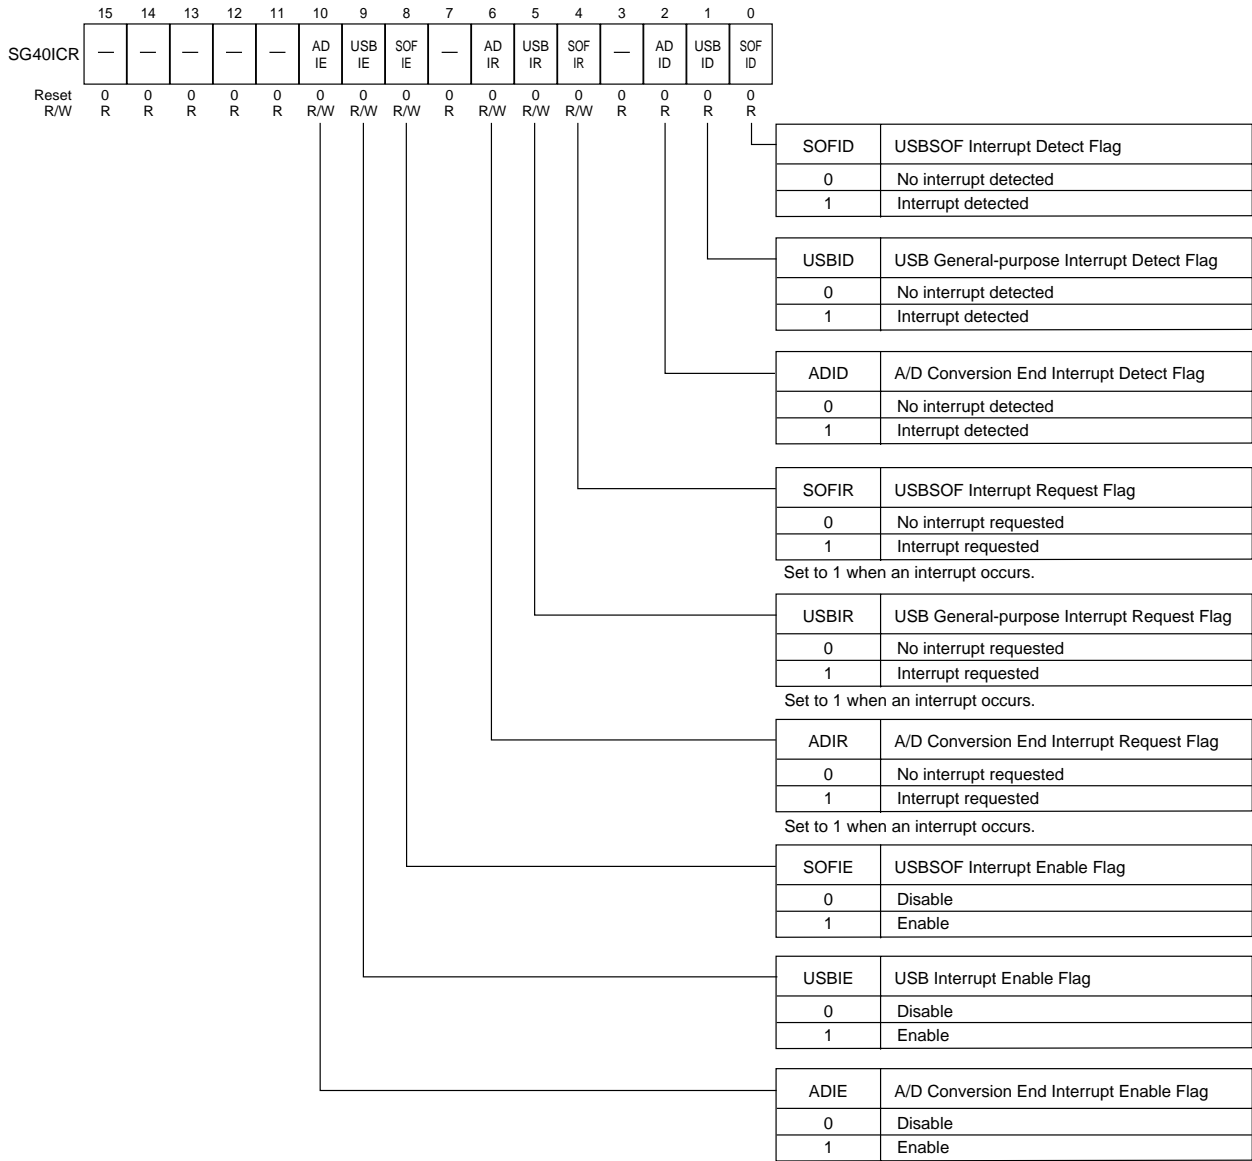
|  | 15 | 14 | 13 | 12 | 11 | 10 | 9 | 8 | 7 | 6 | 5 | 4 | 3 | 2 | 1 | 0 |
|---|---|---|---|---|---|---|---|---|---|---|---|---|---|---|---|---|
| SG40ICR | — | — | — | — | — | AD IE | USB IE | SOF IE | — | AD IR | USB IR | SOF IR | — | AD ID | USB ID | SOF ID |
| Reset | 0 | 0 | 0 | 0 | 0 | 0 | 0 | 0 | 0 | 0 | 0 | 0 | 0 | 0 | 0 | 0 |
| R/W | R | R | R | R | R | R/W | R/W | R/W | R | R/W | R/W | R/W | R | R | R | R |

| SOFID | USBSOF Interrupt Detect Flag |
|---|---|
| 0 | No interrupt detected |
| 1 | Interrupt detected |

| USBID | USB General-purpose Interrupt Detect Flag |
|---|---|
| 0 | No interrupt detected |
| 1 | Interrupt detected |

| ADID | A/D Conversion End Interrupt Detect Flag |
|---|---|
| 0 | No interrupt detected |
| 1 | Interrupt detected |

| SOFIR | USBSOF Interrupt Request Flag |
|---|---|
| 0 | No interrupt requested |
| 1 | Interrupt requested |

Set to 1 when an interrupt occurs.

| USBIR | USB General-purpose Interrupt Request Flag |
|---|---|
| 0 | No interrupt requested |
| 1 | Interrupt requested |

Set to 1 when an interrupt occurs.

| ADIR | A/D Conversion End Interrupt Request Flag |
|---|---|
| 0 | No interrupt requested |
| 1 | Interrupt requested |

Set to 1 when an interrupt occurs.

| SOFIE | USBSOF Interrupt Enable Flag |
|---|---|
| 0 | Disable |
| 1 | Enable |

| USBIE | USB Interrupt Enable Flag |
|---|---|
| 0 | Disable |
| 1 | Enable |

| ADIE | A/D Conversion End Interrupt Enable Flag |
|---|---|
| 0 | Disable |
| 1 | Enable |